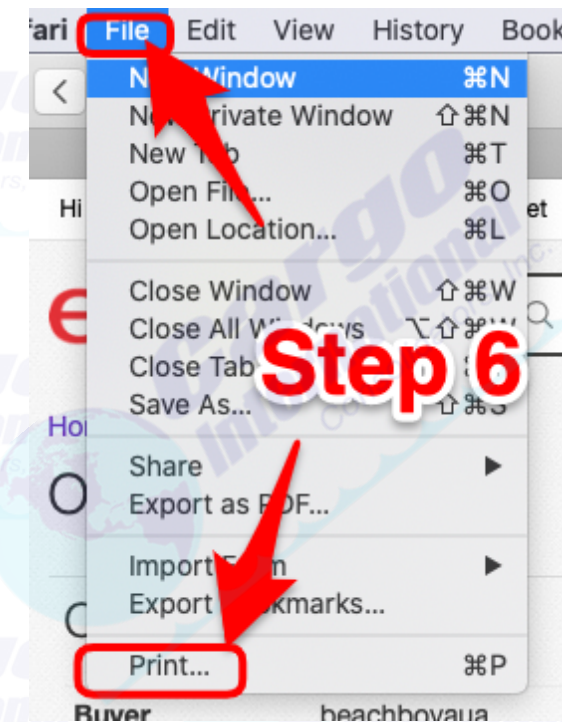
fari File Edit View History Book

N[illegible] Window ⌘N
N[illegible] Private Window ⇧⌘N
New T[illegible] ⌘T
Open Fi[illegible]... ⌘O
Open Location... ⌘L

Close Window ⇧⌘W
Close All W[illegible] ⌥⌘W
Close Tab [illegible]
Save As... ⇧⌘S

Share
Export as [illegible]DF...

Import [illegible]
Export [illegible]kmarks...

Print... ⌘P

Step 6

Hi
et
e
Ho
O
C
Buyer
beachboyaua

Cargo International
Inc.